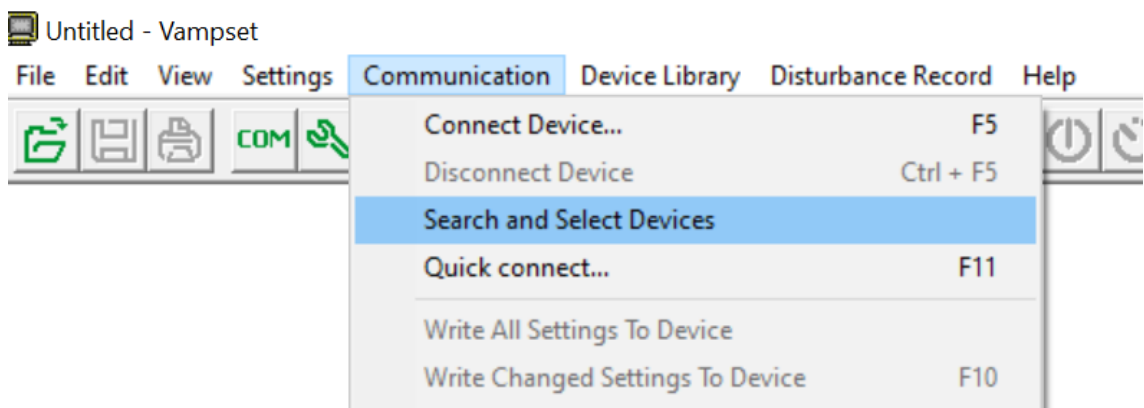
Untitled - Vampset

File Edit View Settings Communication Device Library Disturbance Record Help

COM

Connect Device... F5
Disconnect Device Ctrl + F5
Search and Select Devices
Quick connect... F11
Write All Settings To Device
Write Changed Settings To Device F10